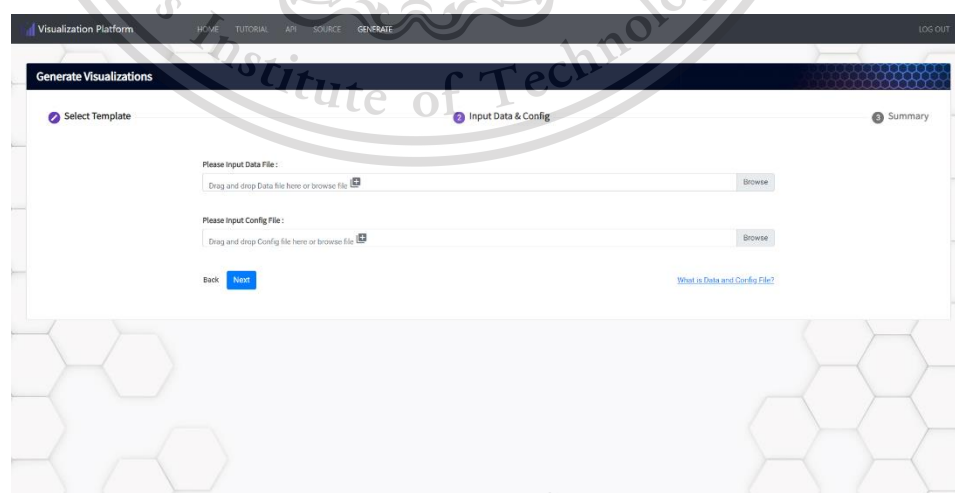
Visualization Platform HOME TUTORIAL API SOURCE GENERATE LOG OUT

Institute of Technology

Generate Visualizations

Select Template

2 Input Data & Config

3 Summary

Please Input Data File :

Drag and drop Data file here or browse file

Browse

Please Input Config File :

Drag and drop Config file here or browse file

Browse

Back Next

What is Data and Config File?